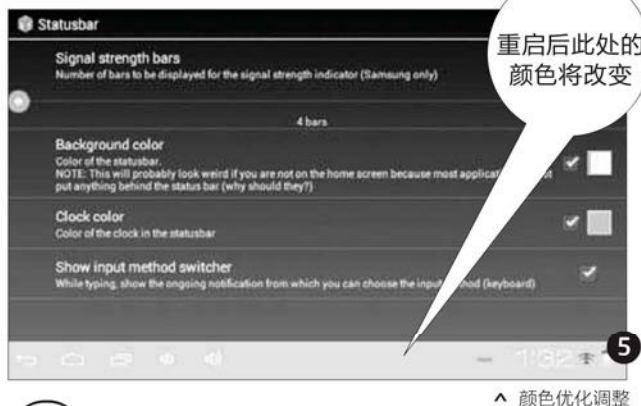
Statusbar

重启后此处的颜色将改变

Signal strength bars
Number of bars to be displayed for the signal strength indicator (Samsung only)

4 bars

Background color
Color of the statusbar.
NOTE: This will probably look weird if you are not on the home screen because most applicat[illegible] put anything behind the status bar (why should they?)

Clock color
Color of the clock in the statusbar

Show input method switcher
While typing, show the ongoing notification from which you can choose the inpu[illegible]hod (keyboard)

5

^ 颜色优化调整